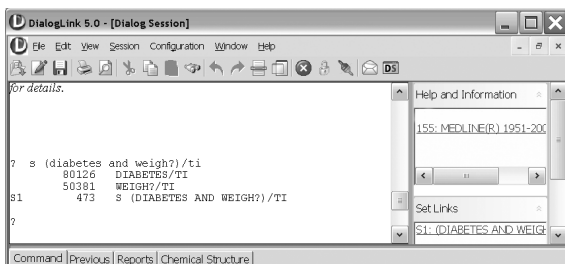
DialogLink 5.0 - [Dialog Session]

File Edit View Session Configuration Window Help

DS

for details.

? s (diabetes and weigh?)/ti
80126 DIABETES/TI
50381 WEIGH?/TI
S1 473 S (DIABETES AND WEIGH?)/TI

?

Help and Information

155: MEDLINE(R) 1951-200

Set Links

S1: (DIABETES AND WEIGH

Command | Previous | Reports | Chemical Structure